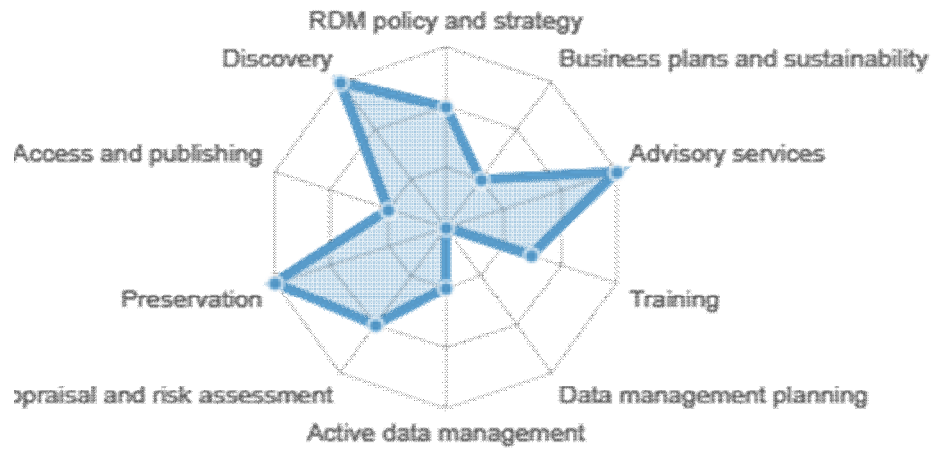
RDM policy and strategy
Discovery
Business plans and sustainability
Access and publishing
Advisory services
Preservation
Training
ppraisal and risk assessment
Data management planning
Active data management